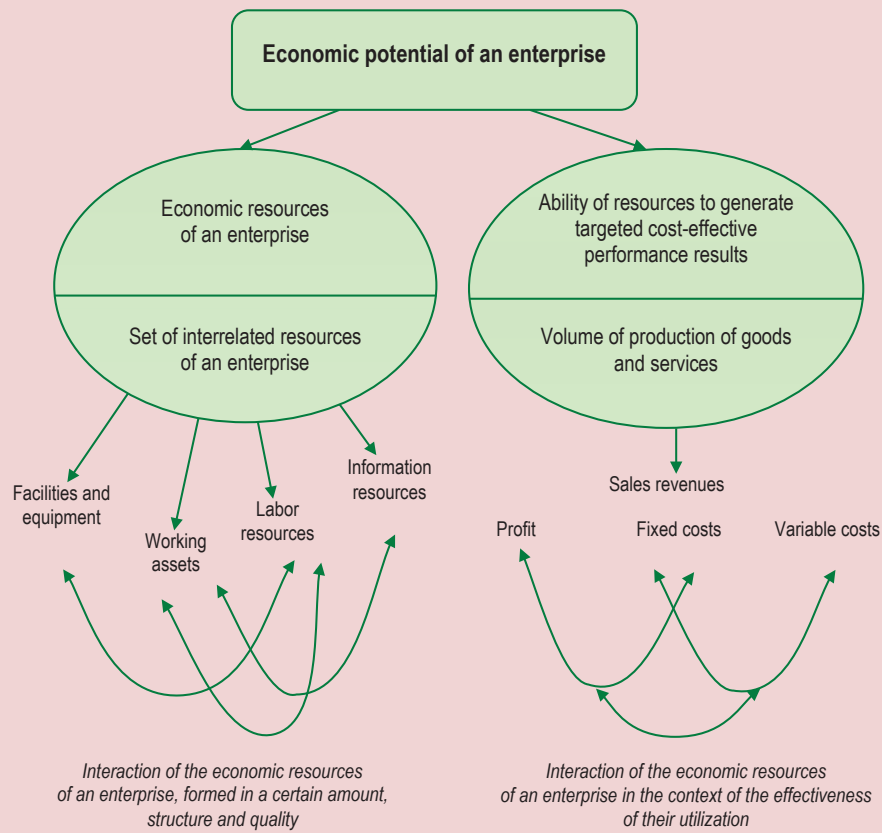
Economic potential of an enterprise

Economic resources of an enterprise

Set of interrelated resources of an enterprise

Ability of resources to generate targeted cost-effective performance results

Volume of production of goods and services

Facilities and equipment

Working assets

Labor resources

Information resources

Sales revenues

Profit

Fixed costs

Variable costs

Interaction of the economic resources of an enterprise, formed in a certain amount, structure and quality

Interaction of the economic resources of an enterprise in the context of the effectiveness of their utilization